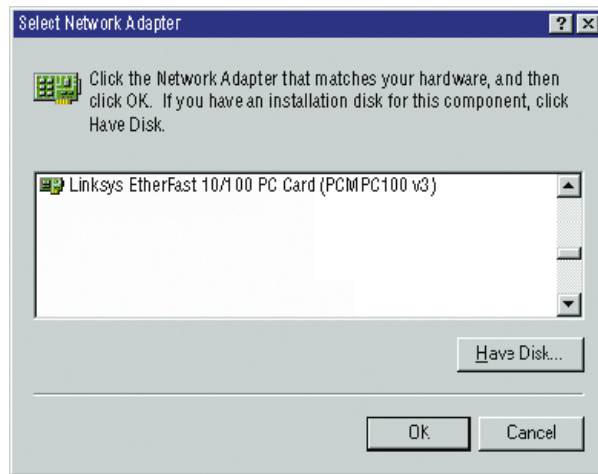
Select Network Adapter

? X

Click the Network Adapter that matches your hardware, and then click OK. If you have an installation disk for this component, click Have Disk.

Linksys EtherFast 10/100 PC Card (PCMPC100 v3)

Have Disk...

OK

Cancel